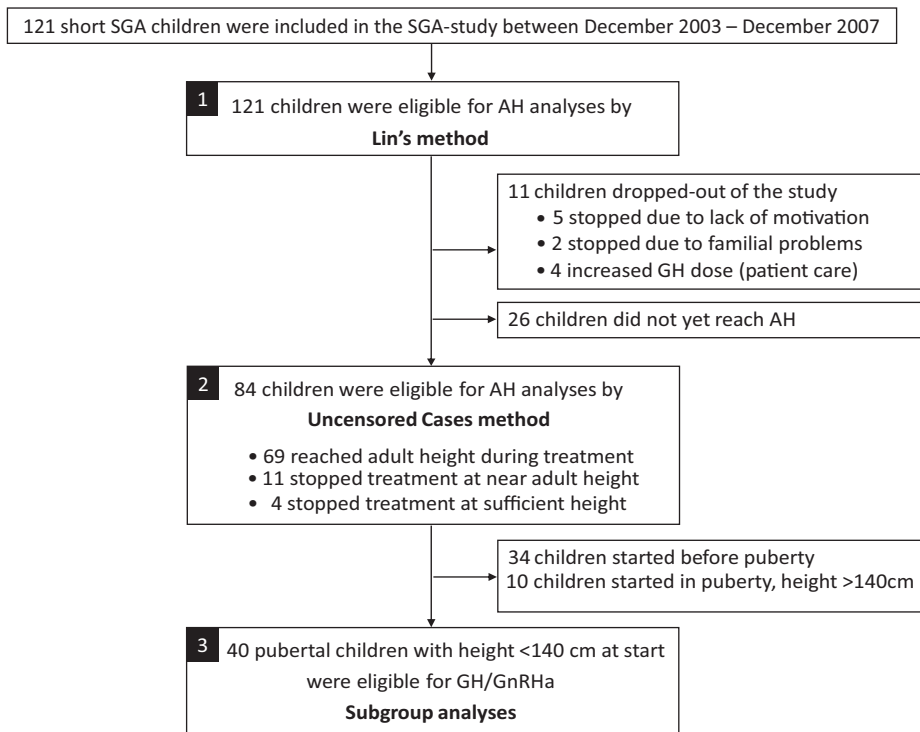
121 short SGA children were included in the SGA-study between December 2003 – December 2007

1 121 children were eligible for AH analyses by
**Lin's method**

11 children dropped-out of the study
• 5 stopped due to lack of motivation
• 2 stopped due to familial problems
• 4 increased GH dose (patient care)

26 children did not yet reach AH

2 84 children were eligible for AH analyses by
**Uncensored Cases method**
• 69 reached adult height during treatment
• 11 stopped treatment at near adult height
• 4 stopped treatment at sufficient height

34 children started before puberty
10 children started in puberty, height >140cm

3 40 pubertal children with height <140 cm at start
were eligible for GH/GnRHa
**Subgroup analyses**